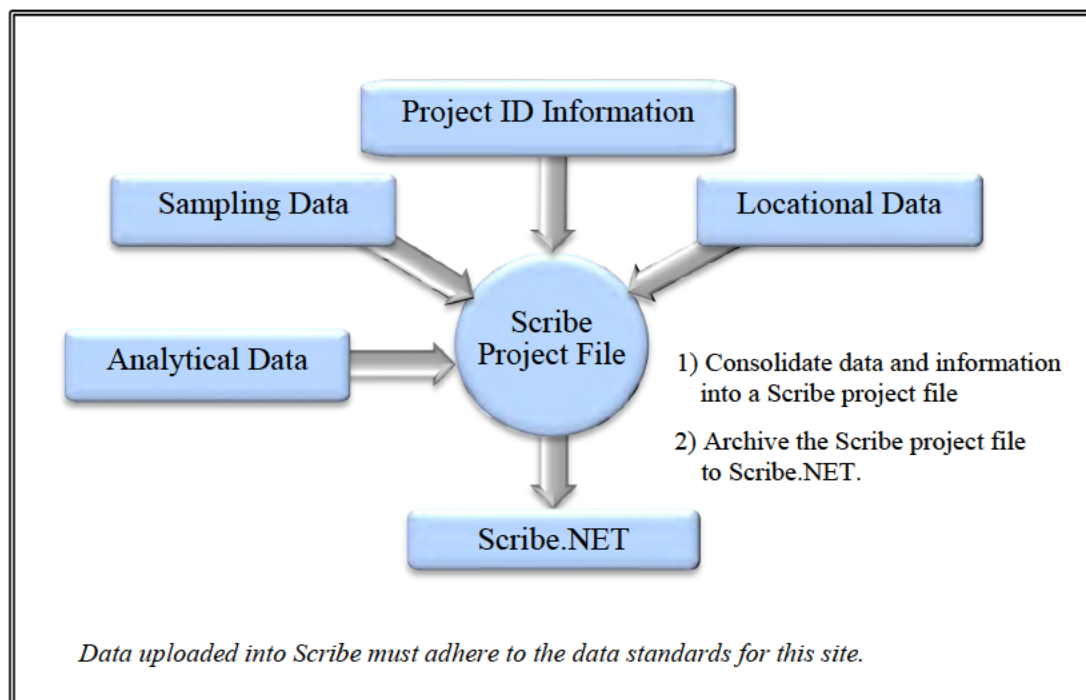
Project ID Information

Sampling Data

Locational Data

Scribe Project File

Analytical Data

1) Consolidate data and information into a Scribe project file

2) Archive the Scribe project file to Scribe.NET.

Scribe.NET

Data uploaded into Scribe must adhere to the data standards for this site.